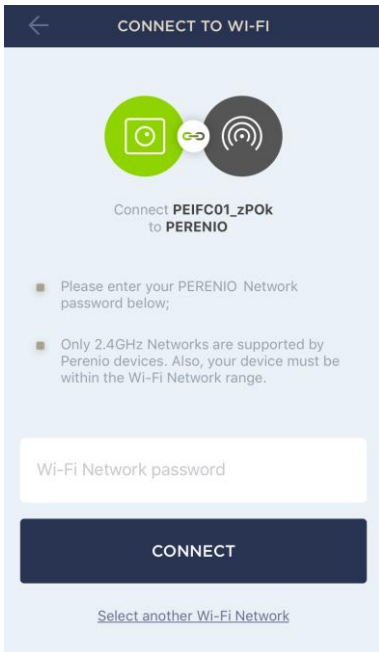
CONNECT TO WI-FI

Connect PEIFC01_zPOk to PERENIO

Please enter your PERENIO Network password below;

Only 2.4GHz Networks are supported by Perenio devices. Also, your device must be within the Wi-Fi Network range.

Wi-Fi Network password

CONNECT

Select another Wi-Fi Network